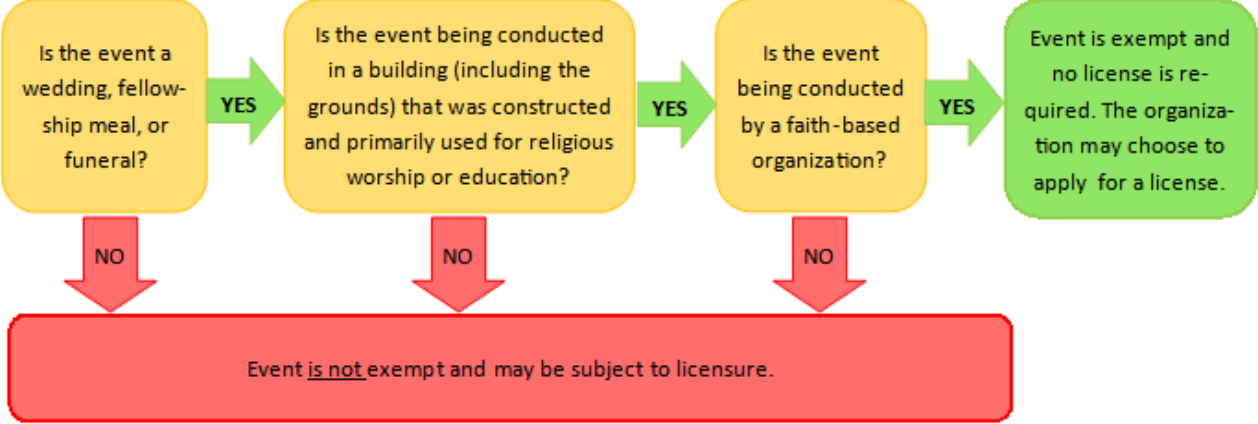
Is the event a wedding, fellowship meal, or funeral?

YES

Is the event being conducted in a building (including the grounds) that was constructed and primarily used for religious worship or education?

YES

Is the event being conducted by a faith-based organization?

YES

Event is exempt and no license is required. The organization may choose to apply for a license.

NO

NO

NO

Event is not exempt and may be subject to licensure.